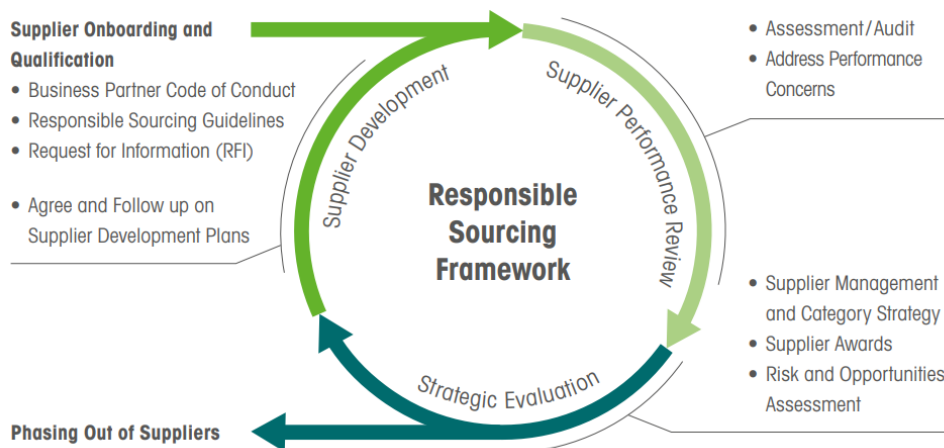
Supplier Onboarding and Qualification
• Business Partner Code of Conduct
• Responsible Sourcing Guidelines
• Request for Information (RFI)

• Agree and Follow up on Supplier Development Plans

• Assessment/Audit
• Address Performance Concerns

Supplier Development

Supplier Performance Review

Responsible Sourcing Framework

• Supplier Management and Category Strategy
• Supplier Awards
• Risk and Opportunities Assessment

Strategic Evaluation

Phasing Out of Suppliers